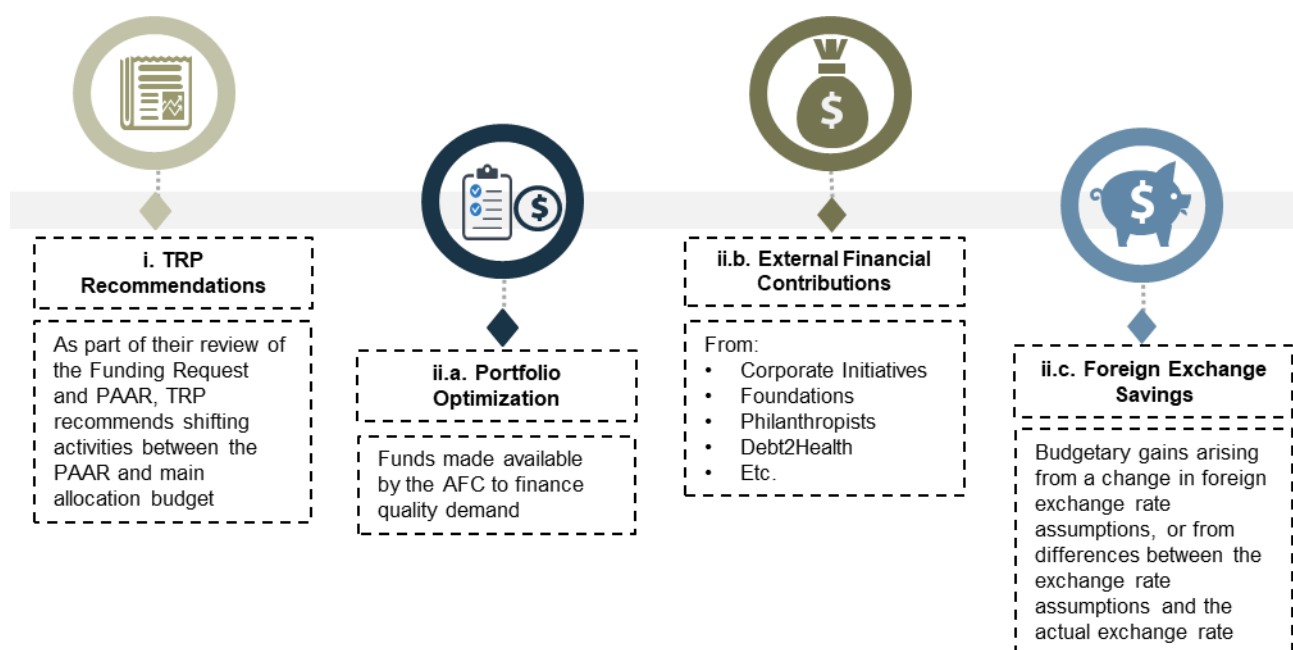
i. TRP Recommendations

As part of their review of the Funding Request and PAAR, TRP recommends shifting activities between the PAAR and main allocation budget

ii.a. Portfolio Optimization

Funds made available by the AFC to finance quality demand

ii.b. External Financial Contributions

From:
• Corporate Initiatives
• Foundations
• Philanthropists
• Debt2Health
• Etc.

ii.c. Foreign Exchange Savings

Budgetary gains arising from a change in foreign exchange rate assumptions, or from differences between the exchange rate assumptions and the actual exchange rate